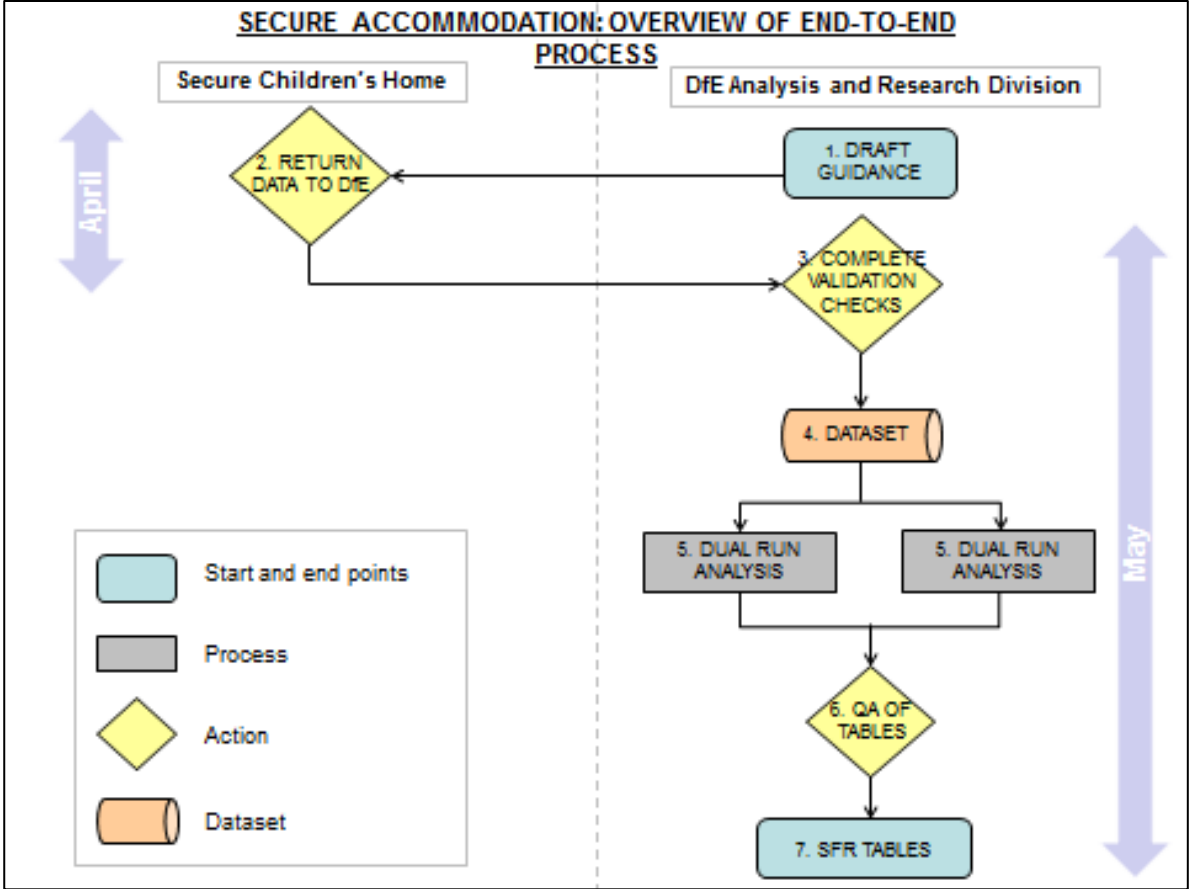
SECURE ACCOMMODATION: OVERVIEW OF END-TO-END PROCESS

Secure Children's Home

DfE Analysis and Research Division

April

2. RETURN DATA TO DfE

1. DRAFT GUIDANCE

3. COMPLETE VALIDATION CHECKS

4. DATASET

5. DUAL RUN ANALYSIS

5. DUAL RUN ANALYSIS

6. QA OF TABLES

7. SFR TABLES

May

Start and end points

Process

Action

Dataset